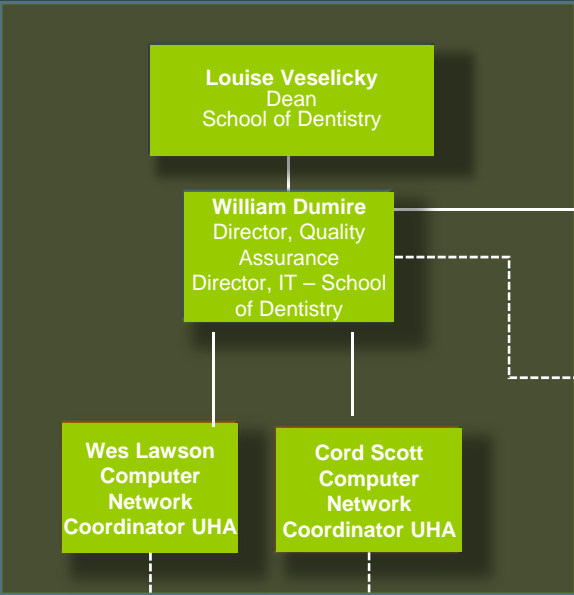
Louise Veselicky
Dean
School of Dentistry

William Dumire
Director, Quality Assurance
Director, IT – School of Dentistry

Wes Lawson
Computer Network Coordinator UHA

Cord Scott
Computer Network Coordinator UHA